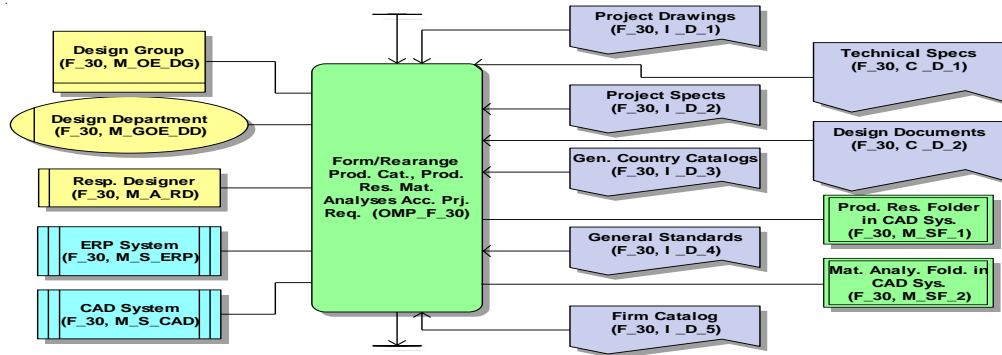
Design Group
(F_30, M_OE_DG)

Design Department
(F_30, M_GOE_DD)

Resp. Designer
(F_30, M_A_RD)

ERP System
(F_30, M_S_ERP)

CAD System
(F_30, M_S_CAD)

Form/Rearange Prod. Cat., Prod. Res. Mat. Analyses Acc. Prj. Req. (OMP_F_30)

Project Drawings
(F_30, I _D_1)

Project Spects
(F_30, I _D_2)

Gen. Country Catalogs
(F_30, I _D_3)

General Standards
(F_30, I _D_4)

Firm Catalog
(F_30, I _D_5)

Technical Specs
(F_30, C _D_1)

Design Documents
(F_30, C _D_2)

Prod. Res. Folder in CAD Sys.
(F_30, M_SF_1)

Mat. Analy. Fold. in CAD Sys.
(F_30, M_SF_2)